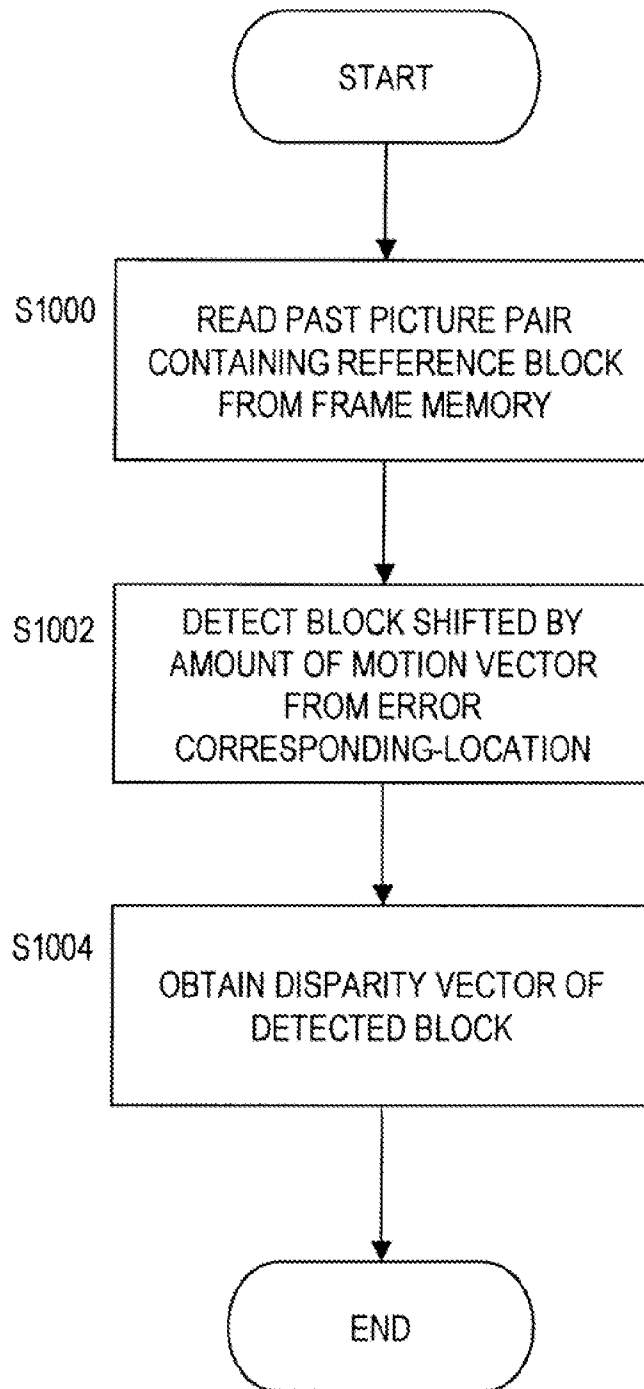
START

S1000

READ PAST PICTURE PAIR CONTAINING REFERENCE BLOCK FROM FRAME MEMORY

S1002

DETECT BLOCK SHIFTED BY AMOUNT OF MOTION VECTOR FROM ERROR CORRESPONDING-LOCATION

S1004

OBTAIN DISPARITY VECTOR OF DETECTED BLOCK

END